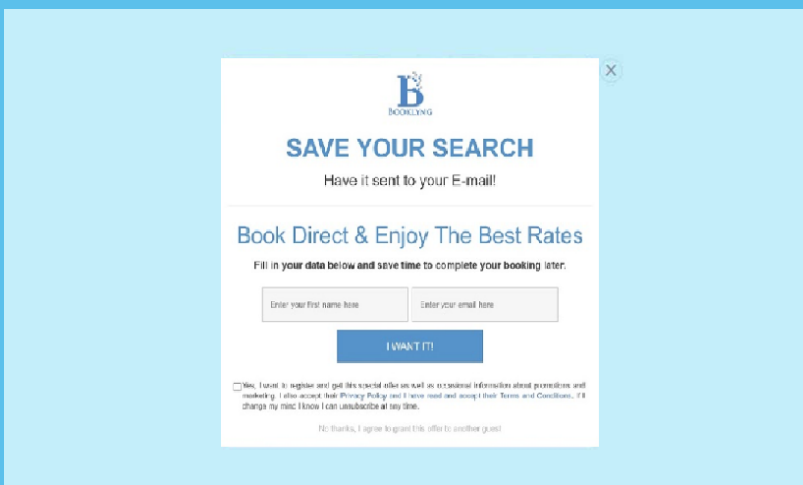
B
BOOKLYNG

SAVE YOUR SEARCH

Have it sent to your E-mail!

Book Direct & Enjoy The Best Rates

Fill in your data below and save time to complete your booking later.

Enter your first name here

Enter your email here

I WANT IT!

Yes, I want to register and get this special offer as well as occasional information about promotions and marketing. I also accept their Privacy Policy and I have read and accept their Terms and Conditions. If I change my mind I know I can unsubscribe at any time.

No thanks, I agree to grant this offer to another guest

×